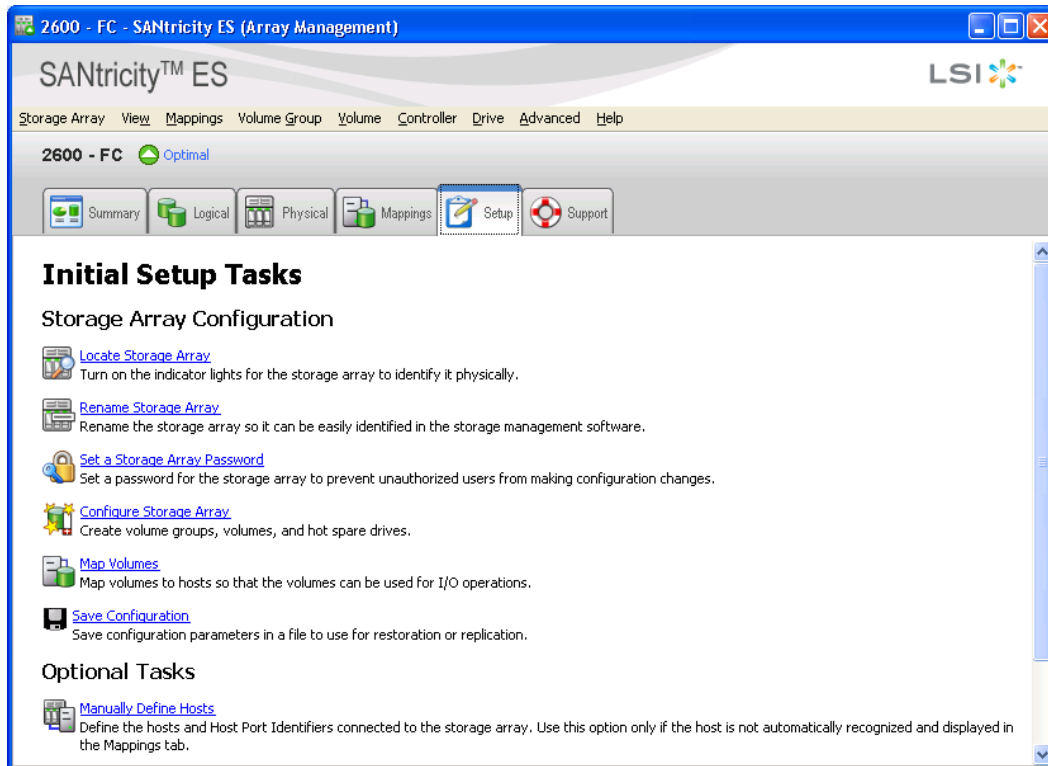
2600 - FC - SANtricity ES (Array Management)

SANtricity™ ES

LSI

Storage Array View Mappings Volume Group Volume Controller Drive Advanced Help

2600 - FC Optimal

Summary Logical Physical Mappings Setup Support

Initial Setup Tasks

Storage Array Configuration

Locate Storage Array
Turn on the indicator lights for the storage array to identify it physically.

Rename Storage Array
Rename the storage array so it can be easily identified in the storage management software.

Set a Storage Array Password
Set a password for the storage array to prevent unauthorized users from making configuration changes.

Configure Storage Array
Create volume groups, volumes, and hot spare drives.

Map Volumes
Map volumes to hosts so that the volumes can be used for I/O operations.

Save Configuration
Save configuration parameters in a file to use for restoration or replication.

Optional Tasks

Manually Define Hosts
Define the hosts and Host Port Identifiers connected to the storage array. Use this option only if the host is not automatically recognized and displayed in the Mappings tab.